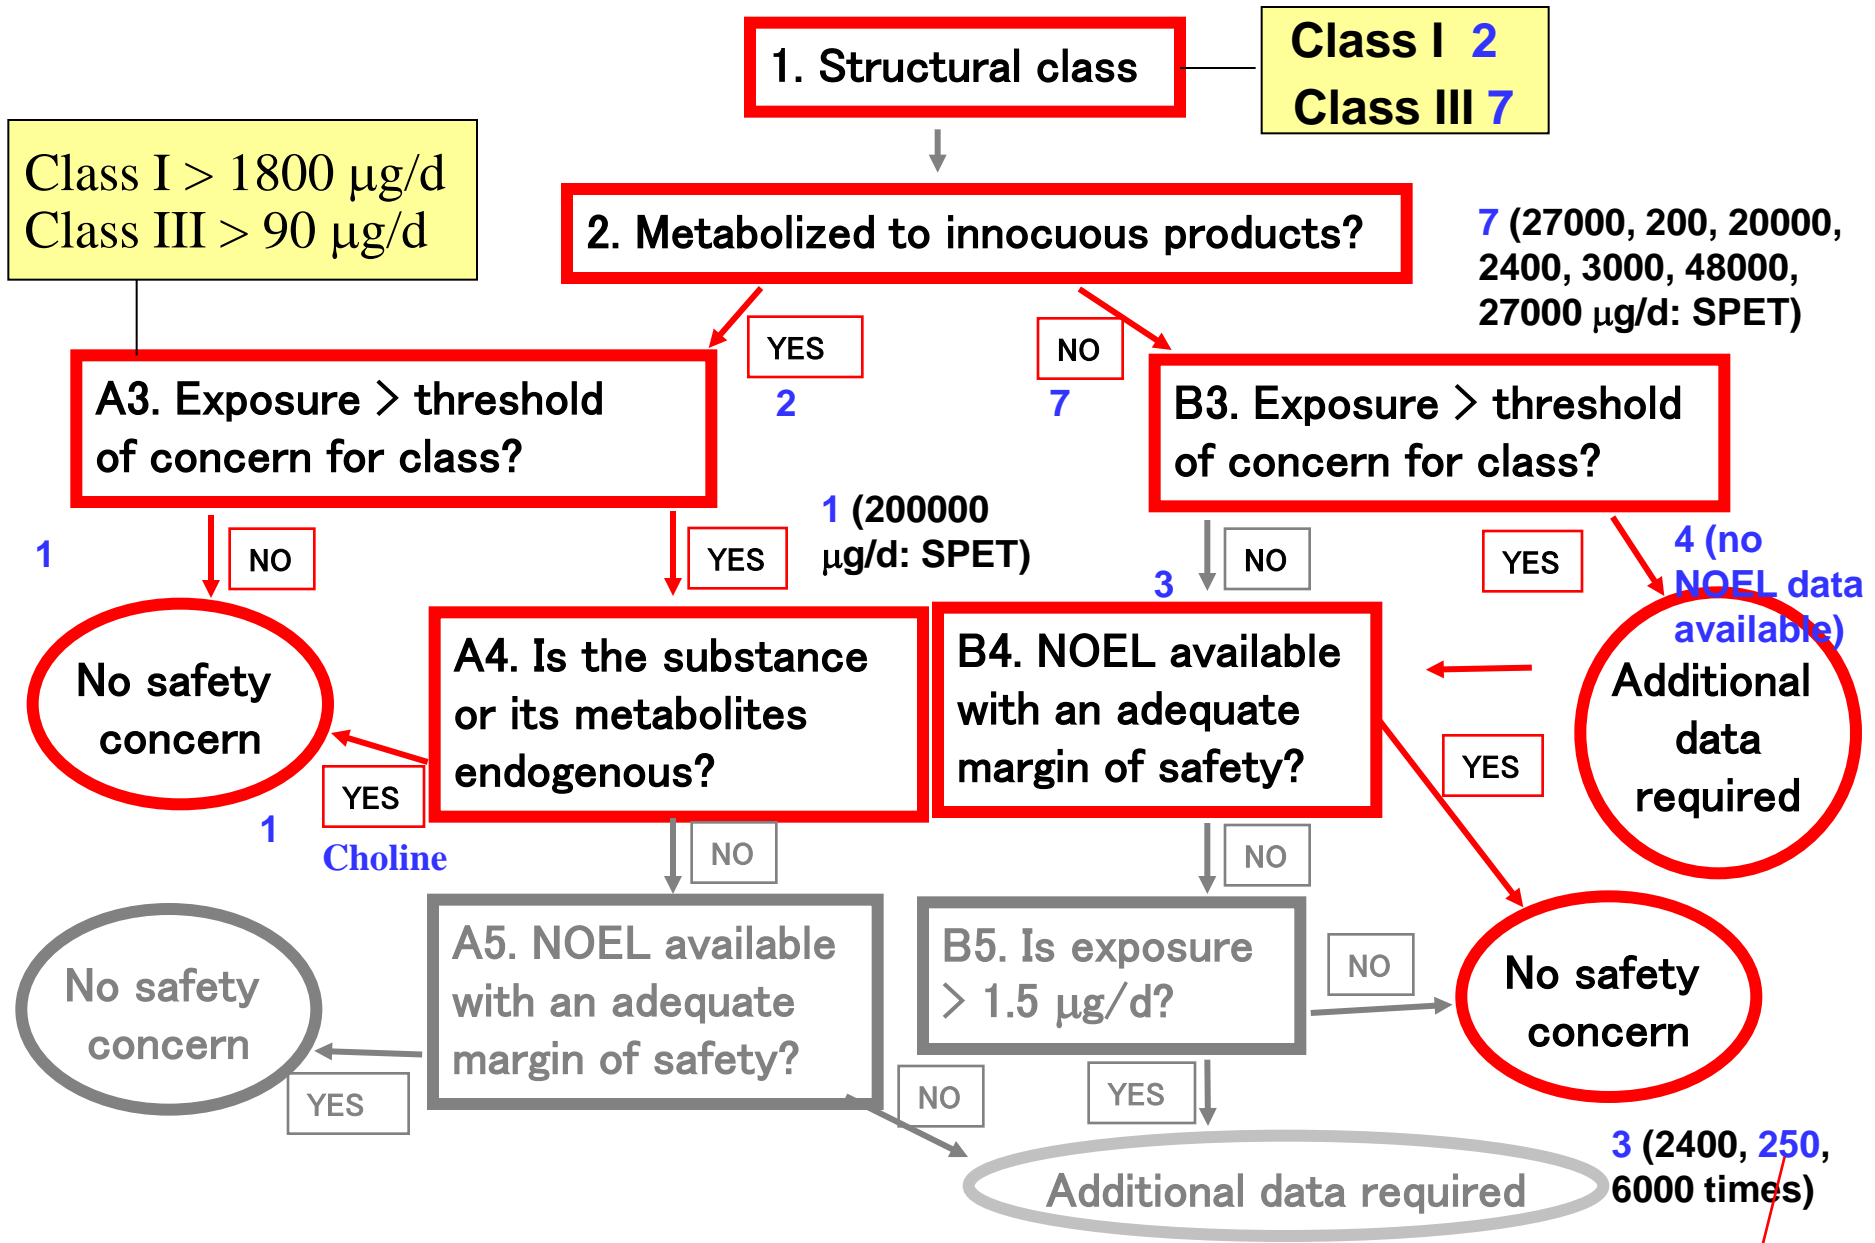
1. Structural class

Class I 2
Class III 7

Class I > 1800 μg/d
Class III > 90 μg/d

2. Metabolized to innocuous products?

7 (27000, 200, 20000, 2400, 3000, 48000, 27000 μg/d: SPET)

YES
2

NO
7

A3. Exposure > threshold of concern for class?

B3. Exposure > threshold of concern for class?

1
NO

YES

1 (200000 μg/d: SPET)

NO
3

YES

4 (no NOEL data available)

No safety concern

A4. Is the substance or its metabolites endogenous?

B4. NOEL available with an adequate margin of safety?

Additional data required

YES
1
Choline

YES

NO

NO

A5. NOEL available with an adequate margin of safety?

B5. Is exposure > 1.5 μg/d?

NO

No safety concern

No safety concern

YES

NO

YES

Additional data required

3 (2400, 250, 6000 times)